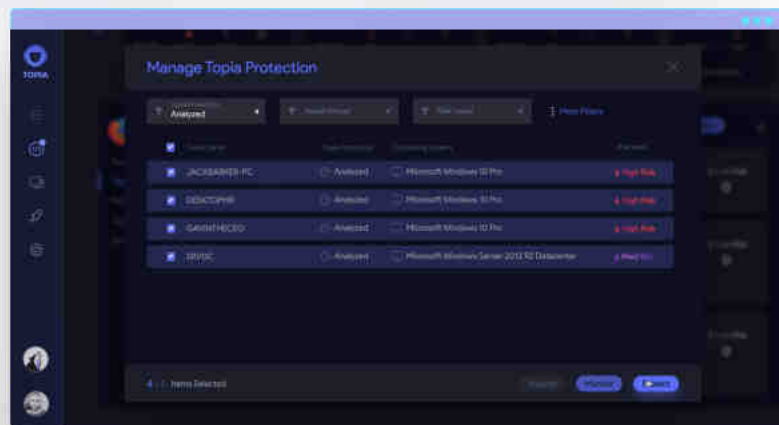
TOPIA

Manage Topia Protection

Analyzed

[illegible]

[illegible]

More Filters

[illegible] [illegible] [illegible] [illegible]

JACKBARKER-PC Analyzed Microsoft Windows 10 Pro High Risk

DESKTOPHR Analyzed Microsoft Windows 10 Pro High Risk

GAVINTHECEO Analyzed Microsoft Windows 10 Pro High Risk

SRVDC Analyzed Microsoft Windows Server 2012 R2 Datacenter Med Risk

4 / 4 Items Selected

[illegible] Monitor Protect